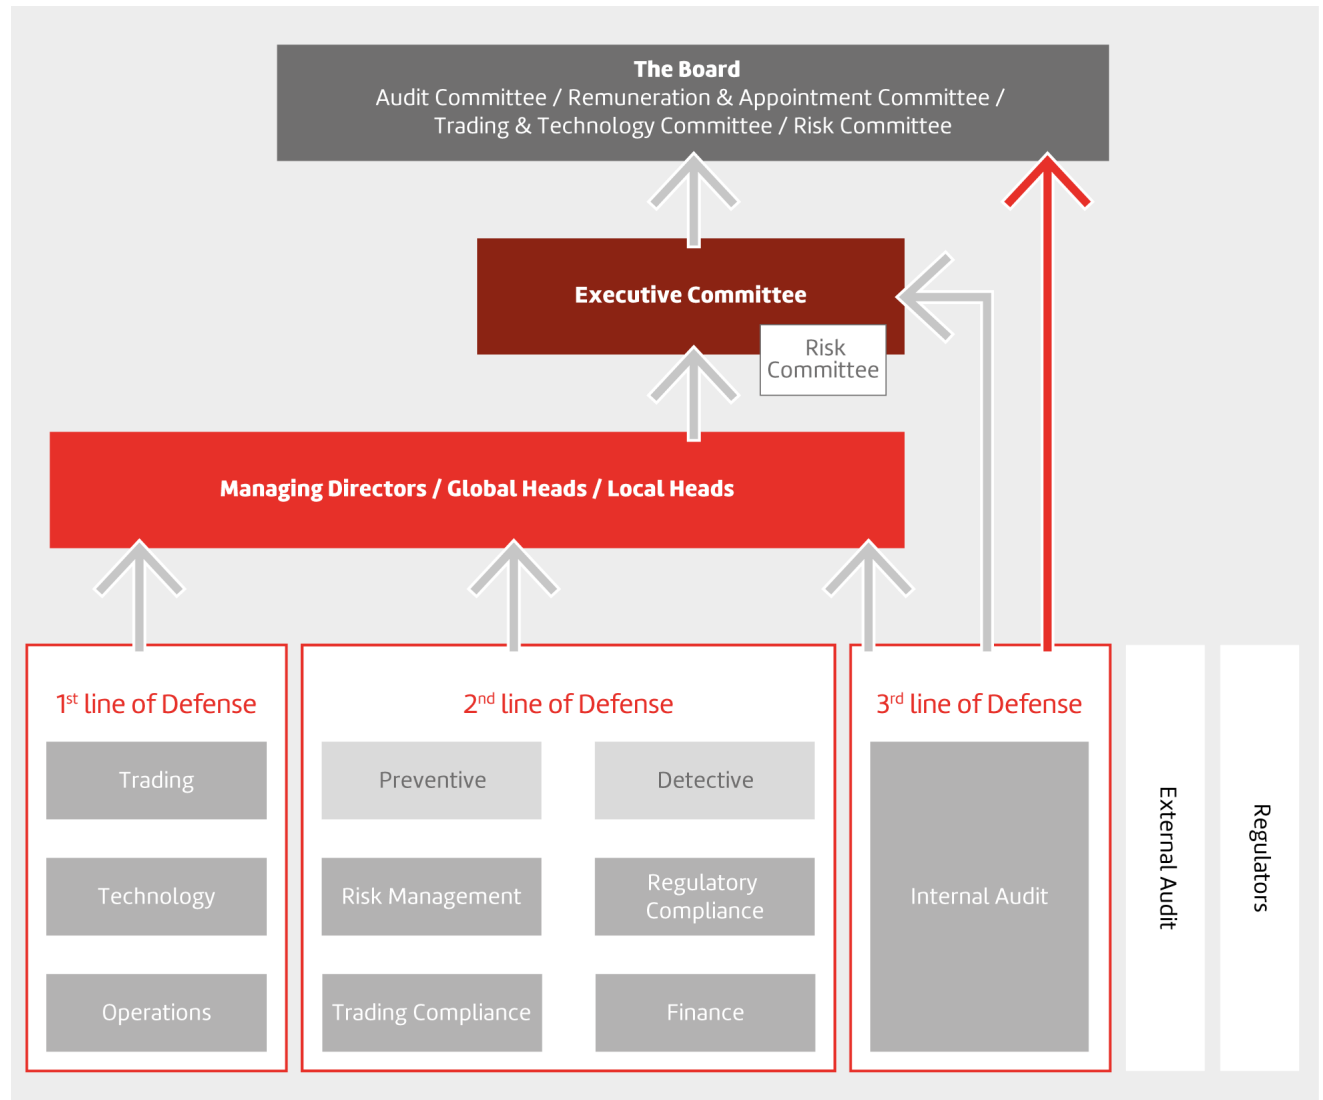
The Board
Audit Committee / Remuneration & Appointment Committee / Trading & Technology Committee / Risk Committee

Executive Committee

Risk Committee

Managing Directors / Global Heads / Local Heads

1$^{st}$ line of Defense

Trading

Technology

Operations

2$^{nd}$ line of Defense

Preventive

Detective

Risk Management

Regulatory Compliance

Trading Compliance

Finance

3$^{rd}$ line of Defense

Internal Audit

External Audit

Regulators